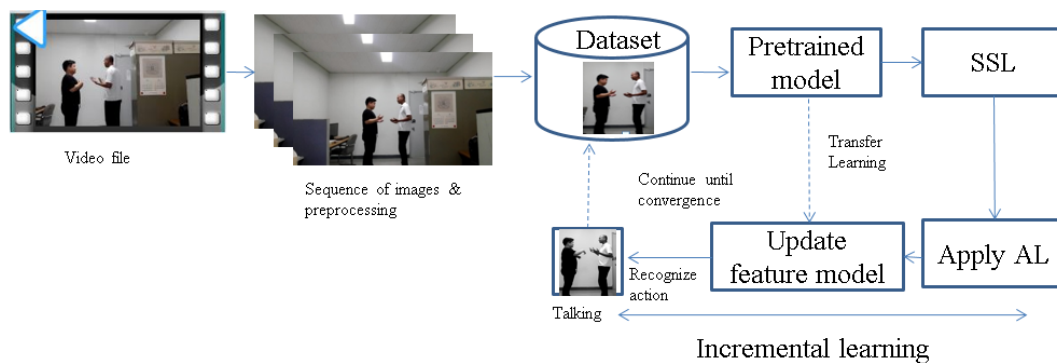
Video file

Sequence of images & preprocessing

Dataset

Pretrained model

SSL

Transfer Learning

Continue until convergence

Update feature model

Apply AL

Recognize action

Talking

Incremental learning